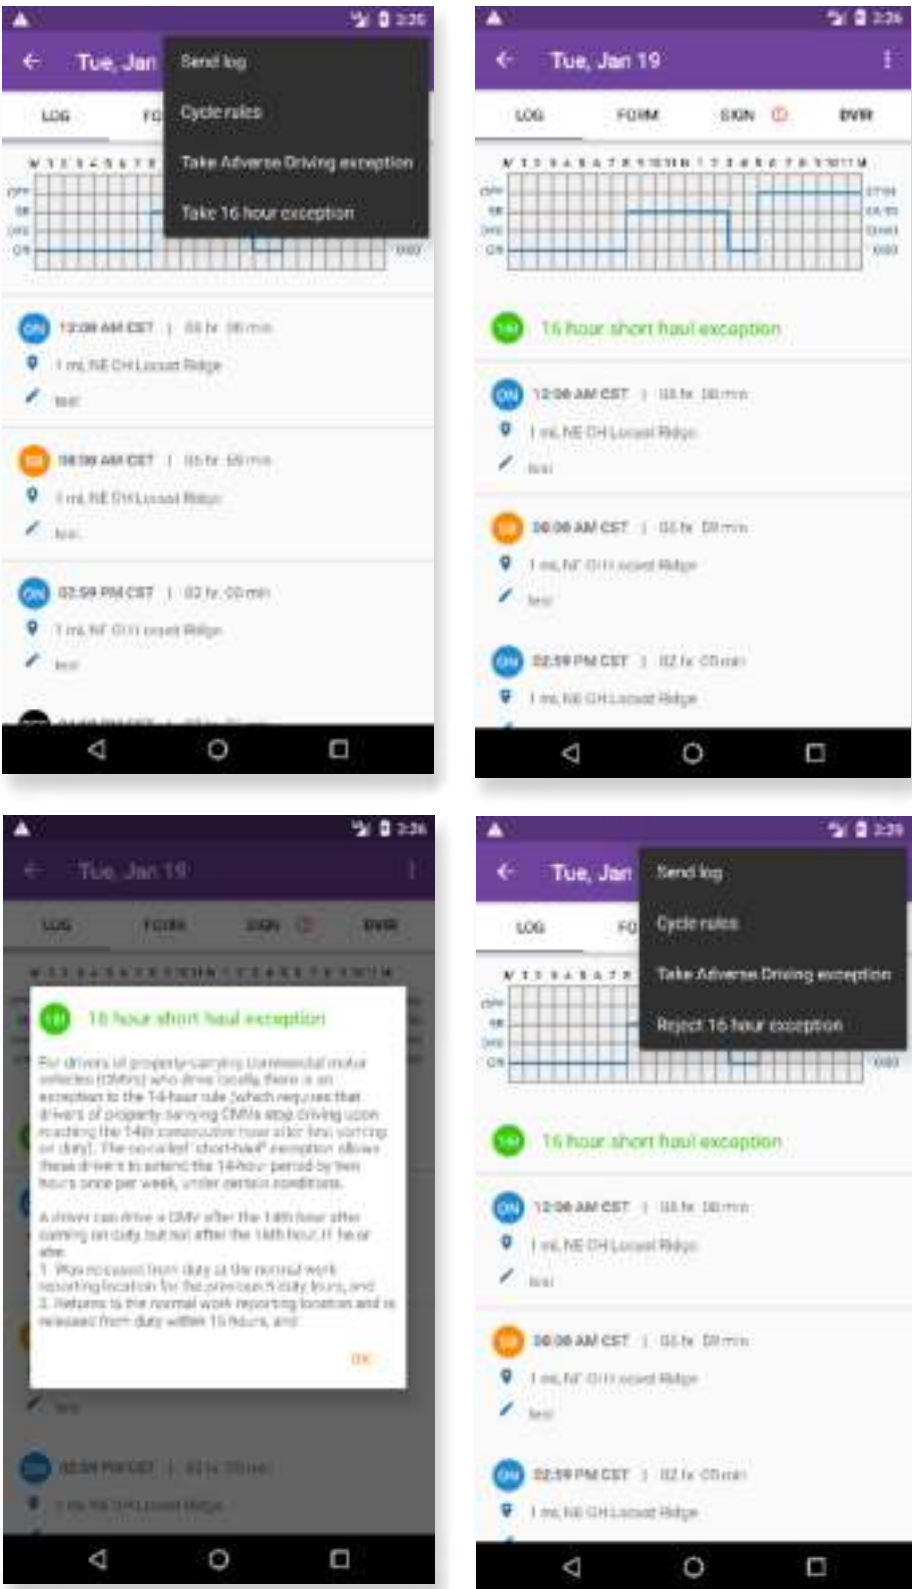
2:26

Tue, Jan

Send log
Cycle rules
Take Adverse Driving exception
Take 16 hour exception

LOG
FO

OFF
SB
DRV
ON

ON 12:00 AM CST | 08 hr 38 min
1 mi, NE OH Locust Ridge
test

SB 08:38 AM CST | 05 hr 59 min
1 mi, NE OH Locust Ridge
test

ON 02:59 PM CST | 02 hr 00 min
1 mi, NE OH Locust Ridge
test

2:26

Tue, Jan 19

LOG
FORM
SIGN
DVIR

OFF
SB
DRV
ON

16 hour short haul exception

ON 12:00 AM CST | 08 hr 38 min
1 mi, NE OH Locust Ridge
test

SB 08:38 AM CST | 05 hr 59 min
1 mi, NE OH Locust Ridge
test

ON 02:59 PM CST | 02 hr 00 min
1 mi, NE OH Locust Ridge

2:26

Tue, Jan 19

LOG
FORM
SIGN
DVIR

16 hour short haul exception

For drivers of property-carrying commercial motor vehicles (CMVs) who drive locally there is an exception to the 14-hour rule (which requires that drivers of property carrying CMVs stop driving upon reaching the 14th consecutive hour after first coming on duty). The so-called "short-haul" exception allows these drivers to extend the 14-hour period by two hours once per week, under certain conditions.

A driver can drive a CMV after the 14th hour after coming on duty, but not after the 16th hour, if he or she:
1. Was released from duty at the normal work reporting location for the previous 5 duty tours, and
2. Returns to the normal work reporting location and is released from duty within 16 hours, and

OK

test

ON 02:59 PM CST | 02 hr 00 min
1 mi, NE OH Locust Ridge

2:26

Tue, Jan

Send log
Cycle rules
Take Adverse Driving exception
Reject 16 hour exception

LOG
FO

OFF
SB
DRV
ON

16 hour short haul exception

ON 12:00 AM CST | 08 hr 38 min
1 mi, NE OH Locust Ridge
test

SB 08:38 AM CST | 05 hr 59 min
1 mi, NE OH Locust Ridge
test

ON 02:59 PM CST | 02 hr 00 min
1 mi, NE OH Locust Ridge